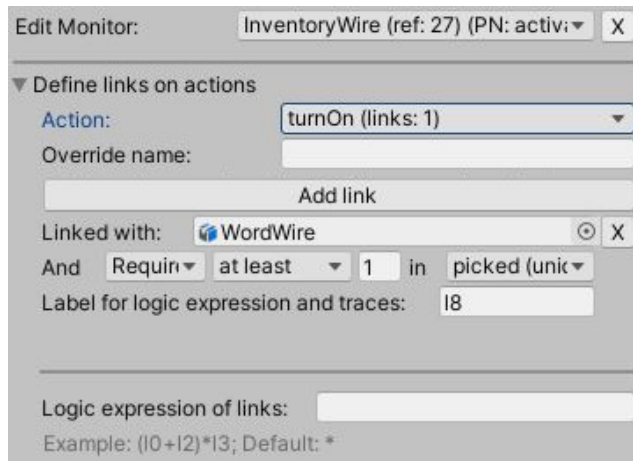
Edit Monitor: InventoryWire (ref: 27) (PN: activ ▾ X

▼ Define links on actions

Action: turnOn (links: 1) ▾

Override name:

Add link

Linked with: WordWire ⊙ X

And Requir ▾ at least ▾ 1 in picked (unic ▾

Label for logic expression and traces: l8

Logic expression of links:

Example: (l0+l2)*l3; Default: *